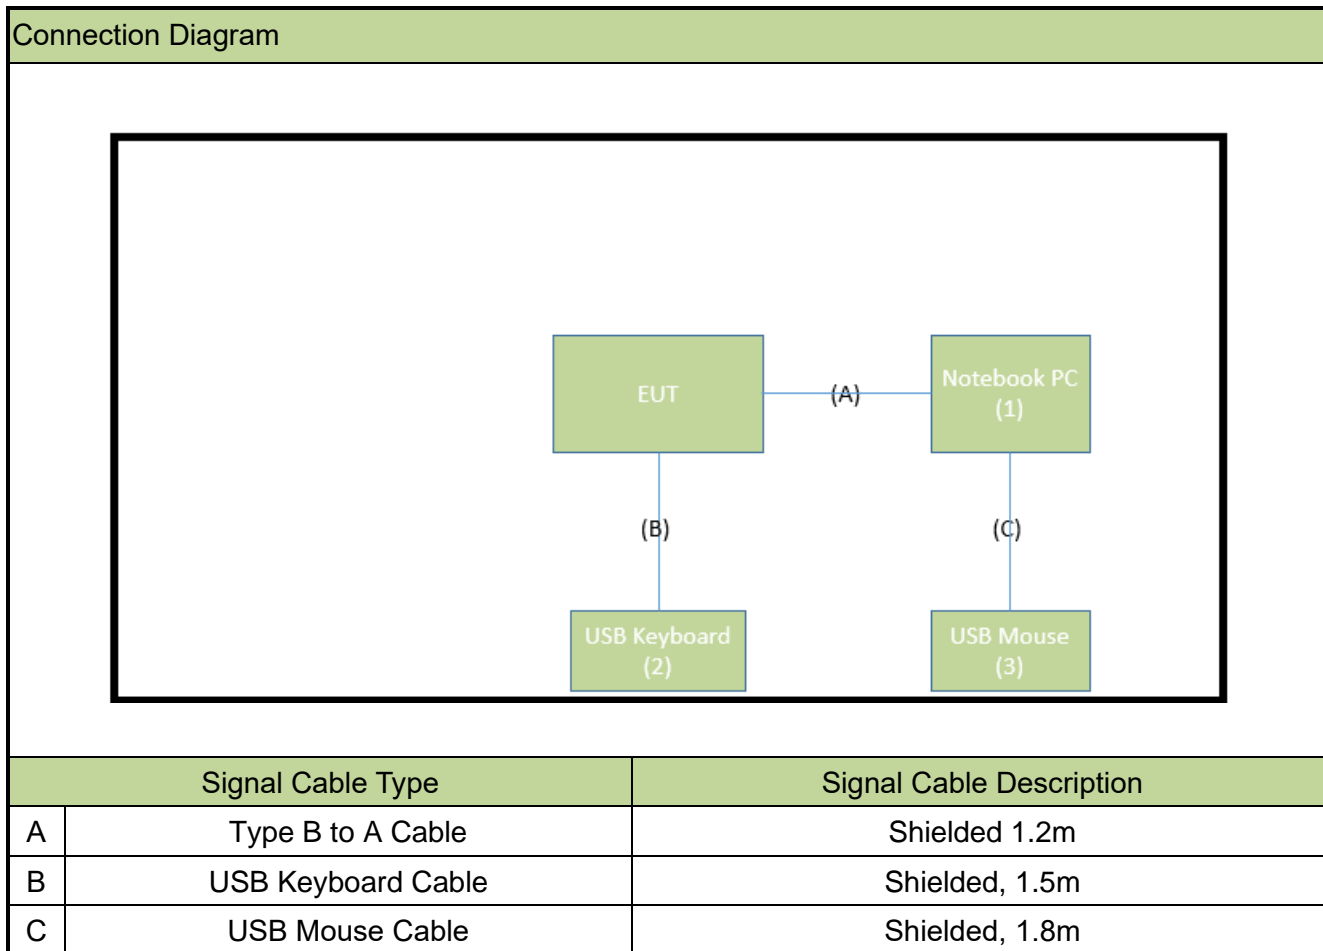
Connection Diagram

EUT

(A)

Notebook PC
(1)

(B)

(C)

USB Keyboard
(2)

USB Mouse
(3)

| | Signal Cable Type | Signal Cable Description |
|---|---|---|
| A | Type B to A Cable | Shielded 1.2m |
| B | USB Keyboard Cable | Shielded, 1.5m |
| C | USB Mouse Cable | Shielded, 1.8m |